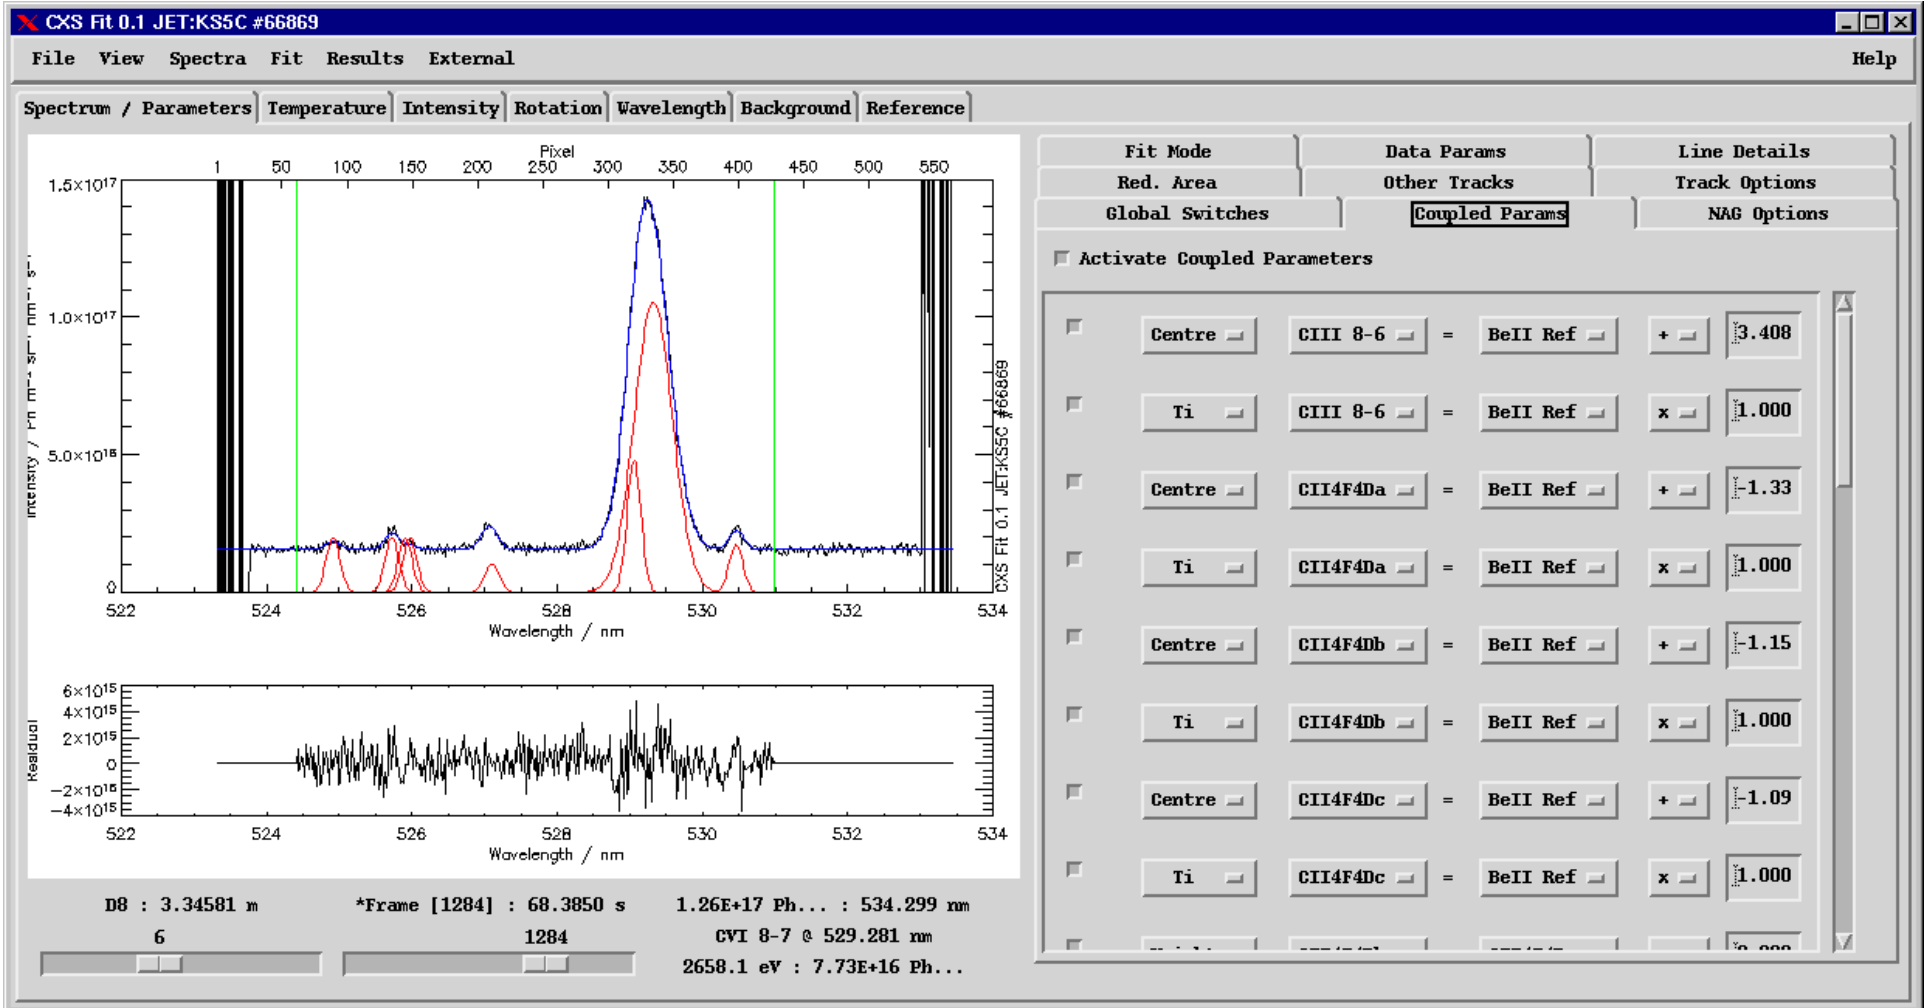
CXS Fit 0.1 JET:KS5C #66869

File View Spectra Fit Results External Help

Spectrum / Parameters | Temperature | Intensity | Rotation | Wavelength | Background | Reference

Pixel
1 50 100 150 200 250 300 350 400 450 500 550

$1.5\times10^{17}$
$1.0\times10^{17}$
$5.0\times10^{16}$
0

Intensity / Ph m⁻² sr⁻¹ nm⁻¹ s⁻¹

CXS Fit 0.1 JET:KS5C #66869

522 524 526 528 530 532 534
Wavelength / nm

$6\times10^{15}$
$4\times10^{15}$
$2\times10^{15}$
0
$-2\times10^{15}$
$-4\times10^{15}$

Residual

522 524 526 528 530 532 534
Wavelength / nm

D8 : 3.34581 m
6

*Frame [1284] : 68.3850 s
1284

1.26E+17 Ph... : 534.299 nm
CVI 8-7 @ 529.281 nm
2658.1 eV : 7.73E+16 Ph...

Fit Mode | Data Params | Line Details
Red. Area | Other Tracks | Track Options
Global Switches | Coupled Params | NAG Options

Activate Coupled Parameters

| | | | = | | | |
|---|---|---|---|---|---|---|
| | Centre | CIII 8-6 | = | BeII Ref | + | 3.408 |
| | Ti | CIII 8-6 | = | BeII Ref | x | 1.000 |
| | Centre | CII4F4Da | = | BeII Ref | + | -1.33 |
| | Ti | CII4F4Da | = | BeII Ref | x | 1.000 |
| | Centre | CII4F4Db | = | BeII Ref | + | -1.15 |
| | Ti | CII4F4Db | = | BeII Ref | x | 1.000 |
| | Centre | CII4F4Dc | = | BeII Ref | + | -1.09 |
| | Ti | CII4F4Dc | = | BeII Ref | x | 1.000 |
| | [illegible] | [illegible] | | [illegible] | | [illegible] |